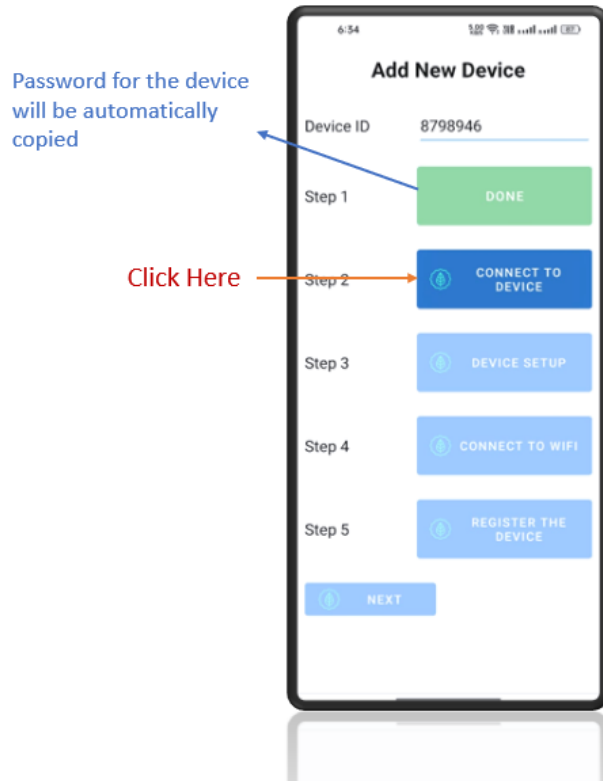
Password for the device will be automatically copied

6:34

Add New Device

Device ID 8798946

Step 1 DONE

Click Here

Step 2 CONNECT TO DEVICE

Step 3 DEVICE SETUP

Step 4 CONNECT TO WIFI

Step 5 REGISTER THE DEVICE

NEXT